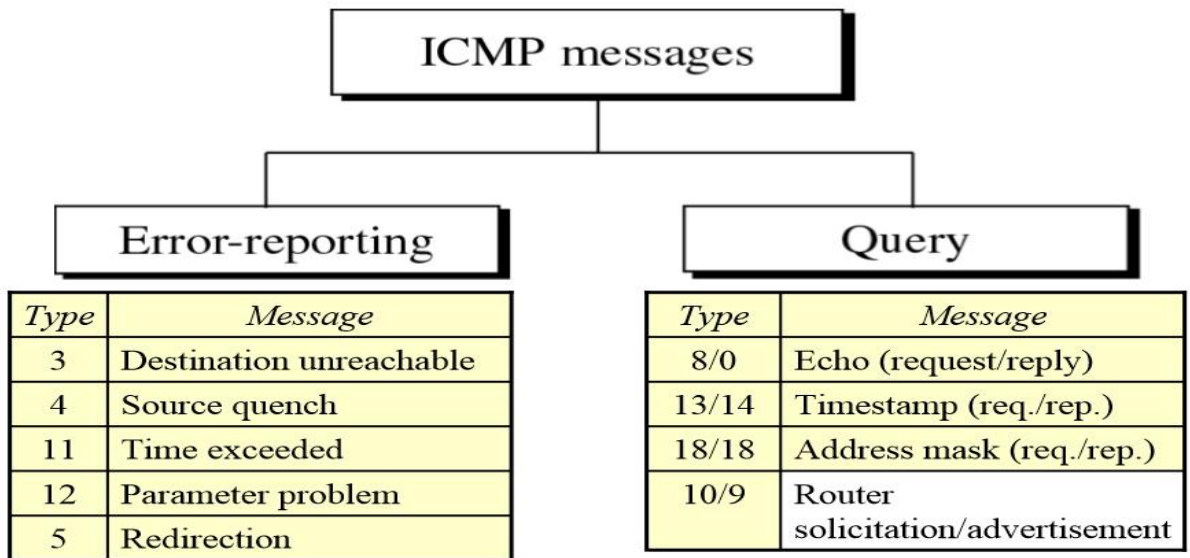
ICMP messages

Error-reporting

| Type | Message |
|---|---|
| 3 | Destination unreachable |
| 4 | Source quench |
| 11 | Time exceeded |
| 12 | Parameter problem |
| 5 | Redirection |

Query

| Type | Message |
|---|---|
| 8/0 | Echo (request/reply) |
| 13/14 | Timestamp (req./rep.) |
| 18/18 | Address mask (req./rep.) |
| 10/9 | Router solicitation/advertisement |